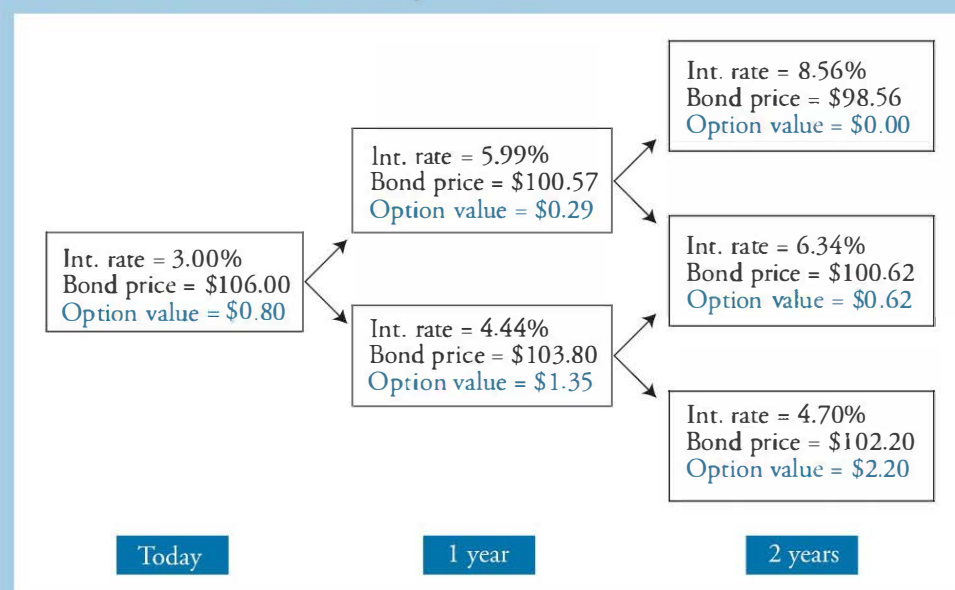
Int. rate = 3.00%
Bond price = \$106.00
Option value = \$0.80

Int. rate = 5.99%
Bond price = \$100.57
Option value = \$0.29

Int. rate = 4.44%
Bond price = \$103.80
Option value = \$1.35

Int. rate = 8.56%
Bond price = \$98.56
Option value = \$0.00

Int. rate = 6.34%
Bond price = \$100.62
Option value = \$0.62

Int. rate = 4.70%
Bond price = \$102.20
Option value = \$2.20

Today

1 year

2 years